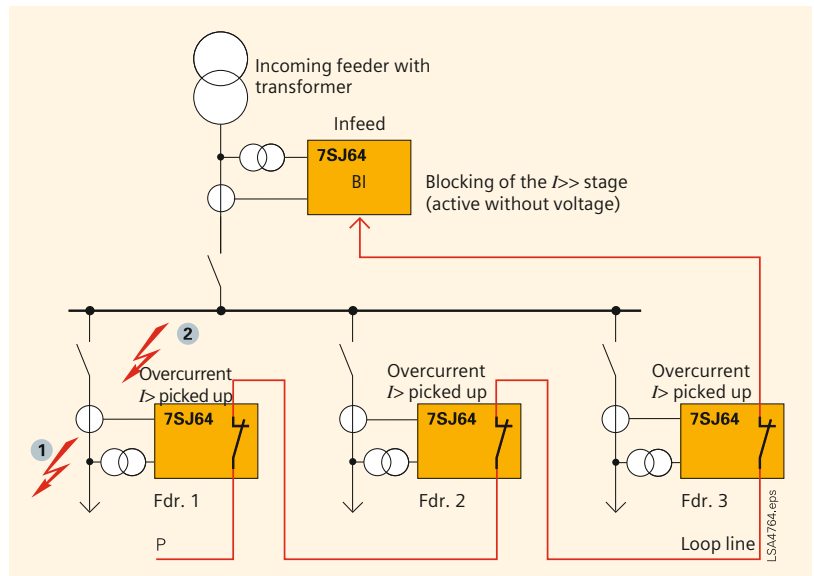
Incoming feeder with transformer

Infeed

7SJ64

BI

Blocking of the $I$>> stage (active without voltage)

2

Overcurrent $I$> picked up

7SJ64

1

Fdr. 1

Overcurrent $I$> picked up

7SJ64

Fdr. 2

Overcurrent $I$> picked up

7SJ64

Fdr. 3

P

Loop line

LSA4764.eps